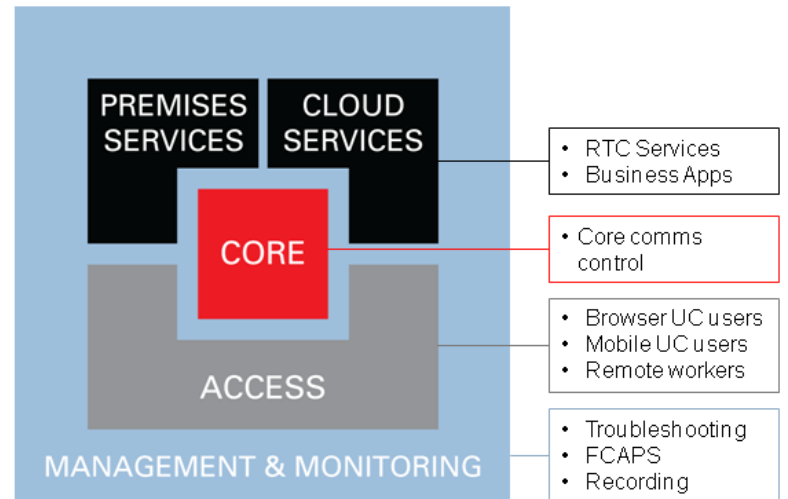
PREMISES SERVICES

CLOUD SERVICES

CORE

ACCESS

MANAGEMENT & MONITORING

- RTC Services
- Business Apps

- Core comms control

- Browser UC users
- Mobile UC users
- Remote workers

- Troubleshooting
- FCAPS
- Recording